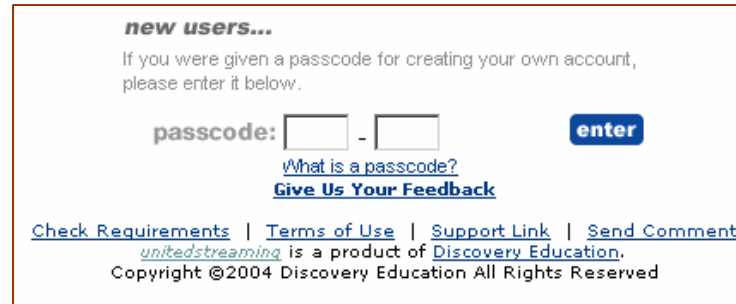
new users...

If you were given a passcode for creating your own account, please enter it below.

passcode: -

enter

What is a passcode?

Give Us Your Feedback

Check Requirements | Terms of Use | Support Link | Send Comment

unitedstreaming is a product of Discovery Education.

Copyright ©2004 Discovery Education All Rights Reserved